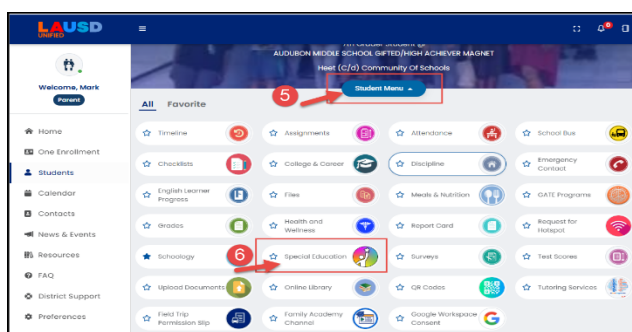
LAUSD UNIFIED

Welcome, Mark
Parent

Home
One Enrollment
Students
Calendor
Contacts
News & Events
Resources
FAQ
District Support
Preferences

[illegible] Grade Student @
AUDUBON MIDDLE SCHOOL GIFTED/HIGH ACHIEVER MAGNET
Heet (C/d) Community Of Schools

5
Student Menu

All Favorite

Timeline
Assignments
Attendance
School Bus
Checklists
College & Career
Discipline
Emergency Contact
English Learner Progress
Files
Meals & Nutrition
GATE Programs
Grades
Health and Wellness
Report Card
Request for Hotspot
Schoology
6
Special Education
Surveys
Test Scores
Upload Documents
Online Library
QR Codes
Tutoring Services
Field Trip Permission Slip
Family Academy Channel
Google Workspace Consent